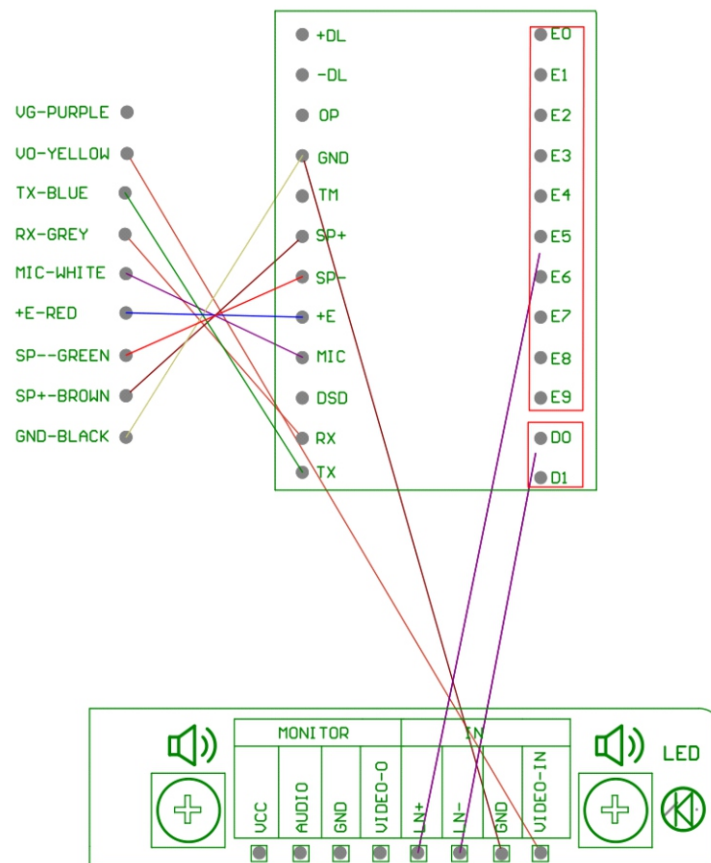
VG-PURPLE
VO-YELLOW
TX-BLUE
RX-GREY
MIC-WHITE
+E-RED
SP--GREEN
SP+-BROWN
GND-BLACK

+DL
-DL
OP
GND
TM
SP+
SP-
+E
MIC
DSD
RX
TX

E0
E1
E2
E3
E4
E5
E6
E7
E8
E9
D0
D1

MONITOR
IN
LED

VCC
AUDIO
GND
VIDEO-O
LN+
LN-
GND
VIDEO-IN